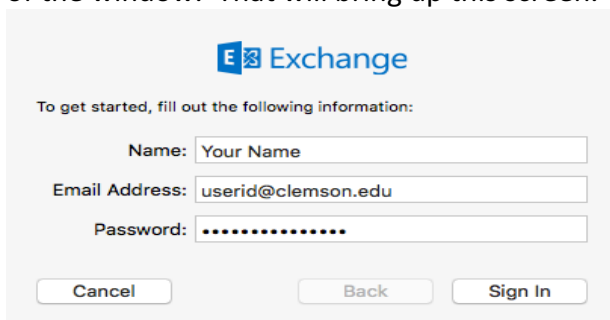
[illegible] of the window. That will bring up this screen:

Exchange

To get started, fill out the following information:

Name: Your Name

Email Address: userid@clemson.edu

Password: •••••••••••••••

Cancel

Back

Sign In